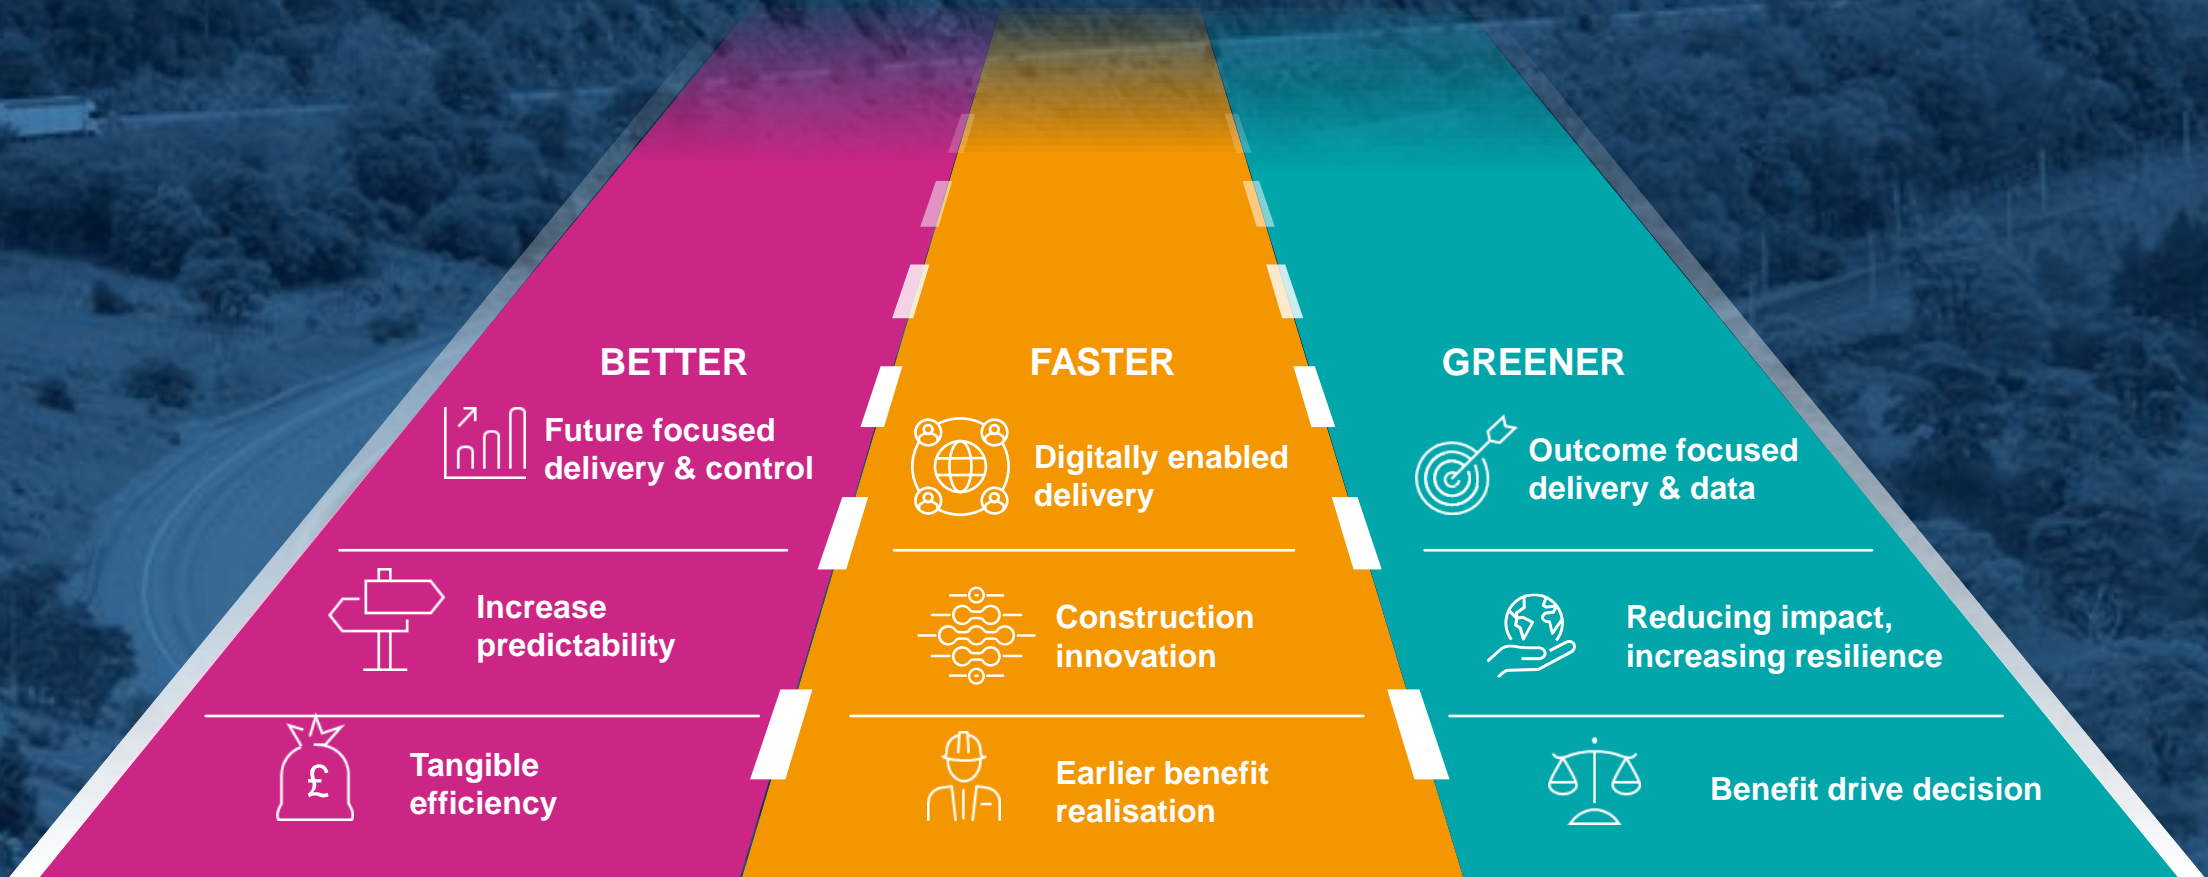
BETTER

Future focused delivery & control

Increase predictability

Tangible efficiency

FASTER

Digitally enabled delivery

Construction innovation

Earlier benefit realisation

GREENER

Outcome focused delivery & data

Reducing impact, increasing resilience

Benefit drive decision